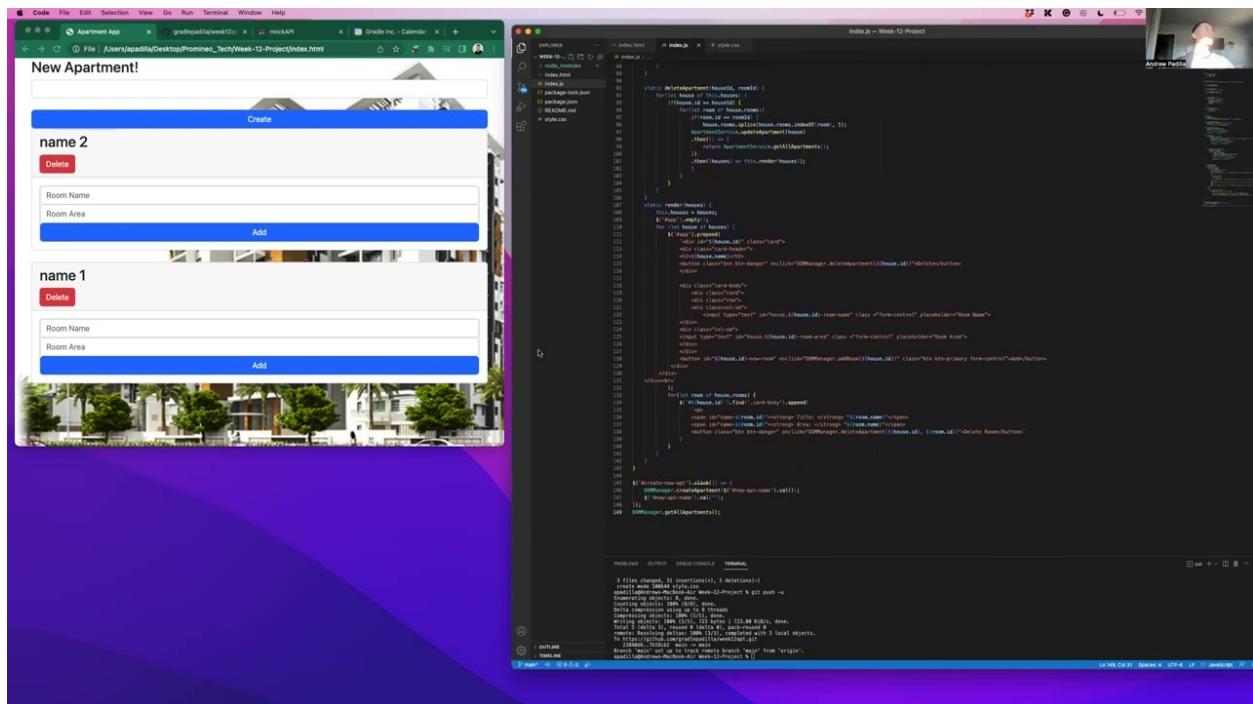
Code File Edit Selection View Go Run Terminal Window Help

Apartment App | gradlepadilla/week12 | mockAPI | Gradle Inc. - Calendar

File | /Users/apadilla/Desktop/Promineo_Tech/Week-12-Project/index.html

New Apartment!

Create

name 2

Delete

Room Name

Room Area

Add

name 1

Delete

Room Name

Room Area

Add

index.js — Week-12-Project

EXPLORER

WEEK-12-...

node_modules

index.html

index.js

package-lock.json

package.json

README.md

style.css

index.html | index.js | style.css

static deleteApartment(houseId, roomId) {
    for(let house of this.houses) {
        if(house.id == houseId) {
            for(let room of house.rooms){
                if(room.id == roomId) {
                    house.rooms.splice(house.rooms.indexOf(room), 1);
                    ApartmentService.updateApartment(house)
                    .then(() => {
                        return ApartmentService.getAllApartments();
                    })
                    .then((houses) => this.render(houses));
                }
            }
        }
    }
}

static render(houses) {
    this.houses = houses;
    $('#app').empty();
    for (let house of houses) {
        $('#app').prepend(
            `<div id="${house.id}" class="card">
            <div class="card-header">
            <h2>${house.name}</h2>
            <button class="btn btn-danger" onclick="DOMManager.deleteApartment('${house.id}')">Delete</button>
            </div>

            <div class="card-body">
                <div class="card">
                <div class="row">
                <div class="col-sm">
                    <input type="text" id="house.${house.id}-room-name" class ="form-control" placeholder="Room Name">
            </div>
            <div class="col-sm">
            <input type="text" id="house.${house.id}-room-area" class ="form-control" placeholder="Room Area">
            </div>
            </div>
            <button id="${house.id}-new-room" onclick="DOMManager.addRoom('${house.id}')" class="btn btn-primary form-control">Add</button>
        </div>
    </div>
</div><br>`
        );
        for(let room of house.rooms) {
            $(`#${house.id}`).find('.card-body').append(
                `<p>
                <span id="name-${room.id}"><strong> Title: </strong> ${room.name}</span>
                <span id="name-${room.id}"><strong> Area: </strong> ${room.name}</span>
                <button class="btn btn-danger" onclick="DOMManager.deleteApartment('${house.id}', '${room.id}')">Delete Room</button>`
            )
        }
    }
}
}

$('#create-new-apt').click(() => {
    DOMManager.createApartment($('#new-apt-name').val());
    $('#new-apt-name').val('');
});
DOMManager.getAllApartments();

PROBLEMS OUTPUT DEBUG CONSOLE TERMINAL

3 files changed, 31 insertions(+), 3 deletions(-)
create mode 100644 style.css
apadilla@Andrews-MacBook-Air Week-12-Project % git push -u
Enumerating objects: 8, done.
Counting objects: 100% (8/8), done.
Delta compression using up to 8 threads
Compressing objects: 100% (5/5), done.
Writing objects: 100% (5/5), 723 bytes | 723.00 KiB/s, done.
Total 5 (delta 3), reused 0 (delta 0), pack-reused 0
remote: Resolving deltas: 100% (3/3), completed with 3 local objects.
To https://github.com/gradlepadilla/week12apt.git
   23040b8..7b1f6b2  main -> main
Branch 'main' set up to track remote branch 'main' from 'origin'.
apadilla@Andrews-MacBook-Air Week-12-Project %

OUTLINE
TIMELINE

main | Ln 149, Col 31 Spaces: 4 UTF-8 LF JavaScript

Andrew Padilla